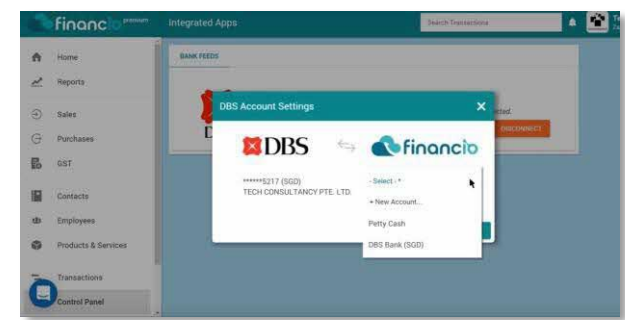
financio premium

Integrated Apps

Search Transactions

Home

Reports

Sales

Purchases

GST

Contacts

Employees

Products & Services

Transactions

Control Panel

BANK FEEDS

DBS Account Settings

DBS

financio

******5217 (SGD)
TECH CONSULTANCY PTE. LTD.

- Select - *

+ New Account...

Petty Cash

DBS Bank (SGD)

DISCONNECT